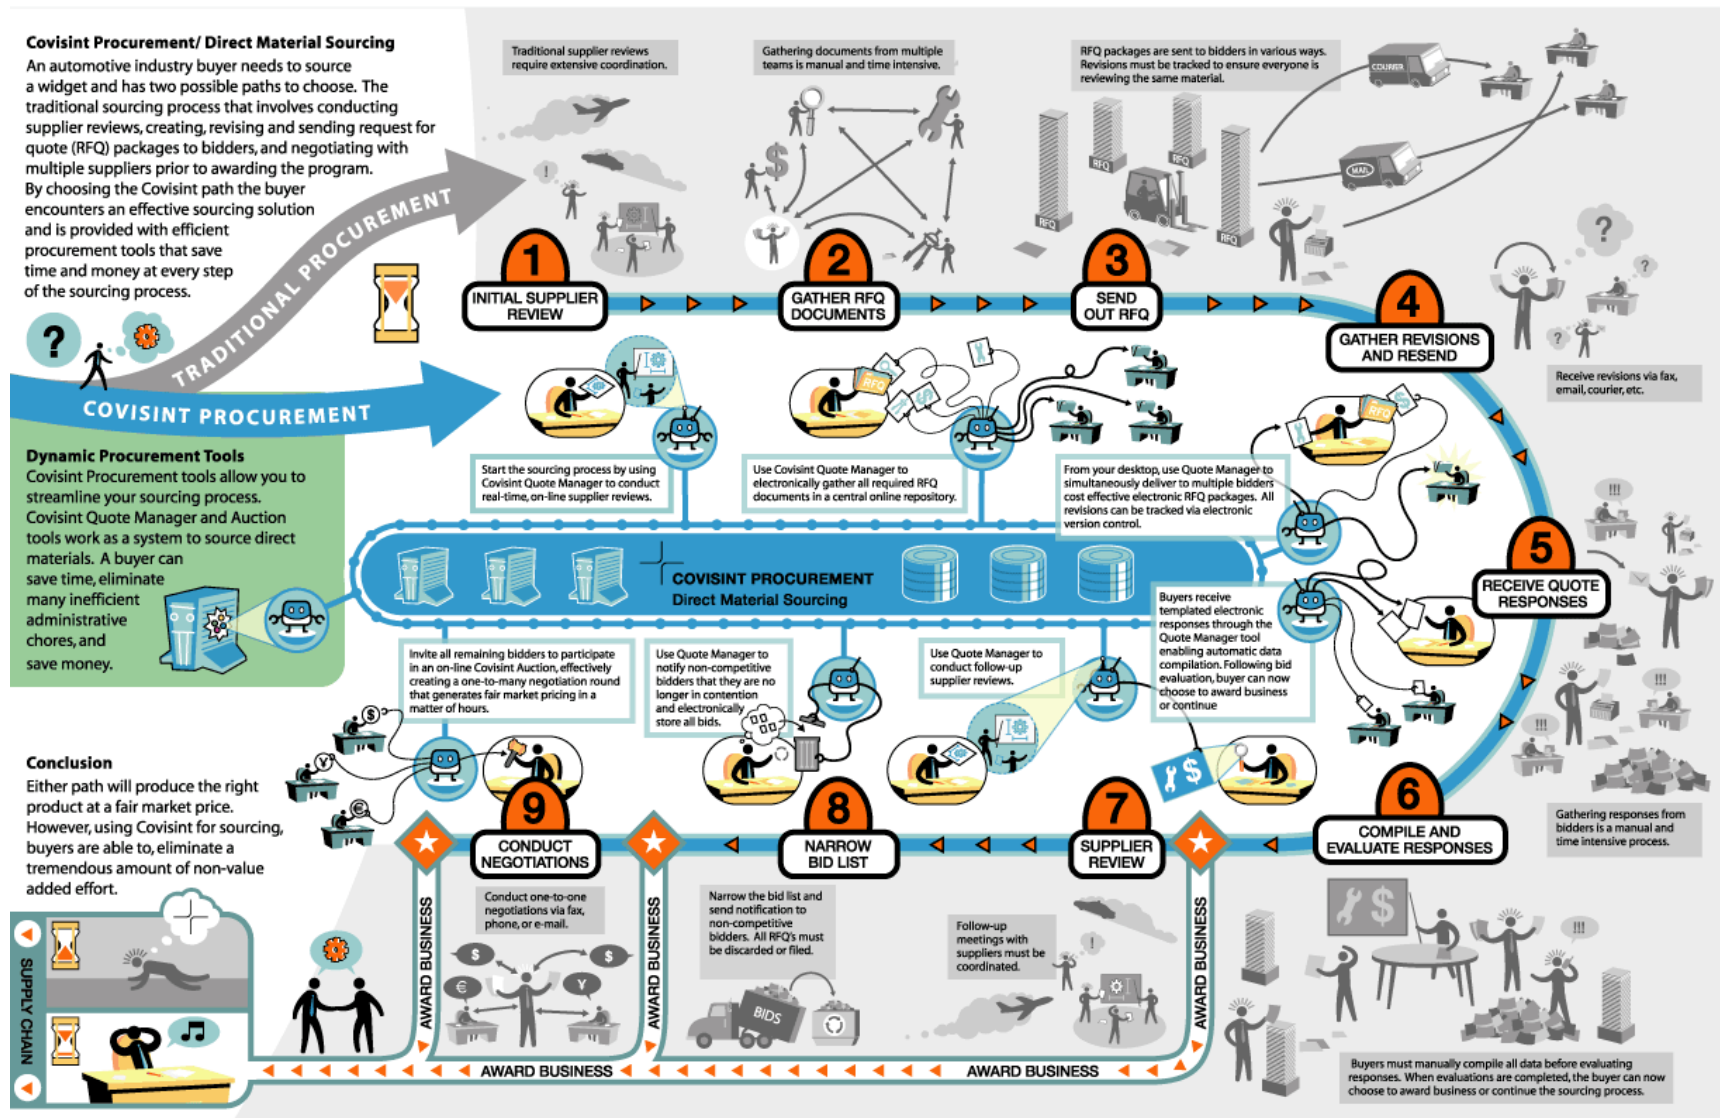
Covisint Procurement/ Direct Material Sourcing

An automotive industry buyer needs to source a widget and has two possible paths to choose. The traditional sourcing process that involves conducting supplier reviews, creating, revising and sending request for quote (RFQ) packages to bidders, and negotiating with multiple suppliers prior to awarding the program. By choosing the Covisint path the buyer encounters an effective sourcing solution and is provided with efficient procurement tools that save time and money at every step of the sourcing process.

TRADITIONAL PROCUREMENT

COVISINT PROCUREMENT

Dynamic Procurement Tools

Covisint Procurement tools allow you to streamline your sourcing process. Covisint Quote Manager and Auction tools work as a system to source direct materials. A buyer can save time, eliminate many inefficient administrative chores, and save money.

Traditional supplier reviews require extensive coordination.

Gathering documents from multiple teams is manual and time intensive.

RFQ packages are sent to bidders in various ways. Revisions must be tracked to ensure everyone is reviewing the same material.

COURIER

MAIL

RFQ

1 INITIAL SUPPLIER REVIEW

2 GATHER RFQ DOCUMENTS

3 SEND OUT RFQ

4 GATHER REVISIONS AND RESEND

Receive revisions via fax, email, courier, etc.

Start the sourcing process by using Covisint Quote Manager to conduct real-time, on-line supplier reviews.

Use Covisint Quote Manager to electronically gather all required RFQ documents in a central online repository.

From your desktop, use Quote Manager to simultaneously deliver to multiple bidders cost effective electronic RFQ packages. All revisions can be tracked via electronic version control.

COVISINT PROCUREMENT
Direct Material Sourcing

5 RECEIVE QUOTE RESPONSES

Buyers receive templated electronic responses through the Quote Manager tool enabling automatic data compilation. Following bid evaluation, buyer can now choose to award business or continue

Invite all remaining bidders to participate in an on-line Covisint Auction, effectively creating a one-to-many negotiation round that generates fair market pricing in a matter of hours.

Use Quote Manager to notify non-competitive bidders that they are no longer in contention and electronically store all bids.

Use Quote Manager to conduct follow-up supplier reviews.

Conclusion

Either path will produce the right product at a fair market price. However, using Covisint for sourcing, buyers are able to, eliminate a tremendous amount of non-value added effort.

9 CONDUCT NEGOTIATIONS

8 NARROW BID LIST

7 SUPPLIER REVIEW

6 COMPILE AND EVALUATE RESPONSES

Gathering responses from bidders is a manual and time intensive process.

Conduct one-to-one negotiations via fax, phone, or e-mail.

Narrow the bid list and send notification to non-competitive bidders. All RFQ's must be discarded or filed.

Follow-up meetings with suppliers must be coordinated.

BIDS

AWARD BUSINESS

AWARD BUSINESS

AWARD BUSINESS

AWARD BUSINESS

AWARD BUSINESS

SUPPLY CHAIN

Buyers must manually compile all data before evaluating responses. When evaluations are completed, the buyer can now choose to award business or continue the sourcing process.